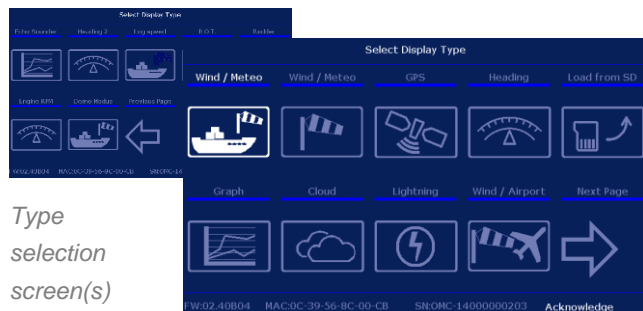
Select Display Type

Echo Sounder | Heading 2 | Log speed | R.O.T. | Rudder

Engine RPM | Demo Modus | Previous Page

FW:02.40B04 MAC:0C-39-56-8C-00-CB SN:OMC-14

Select Display Type

Wind / Meteo | Wind / Meteo | GPS | Heading | Load from SD

Graph | Cloud | Lightning | Wind / Airport | Next Page

FW:02.40B04 MAC:0C-39-56-8C-00-CB SN:OMC-14000000203 Acknowledge

Type selection screen(s)